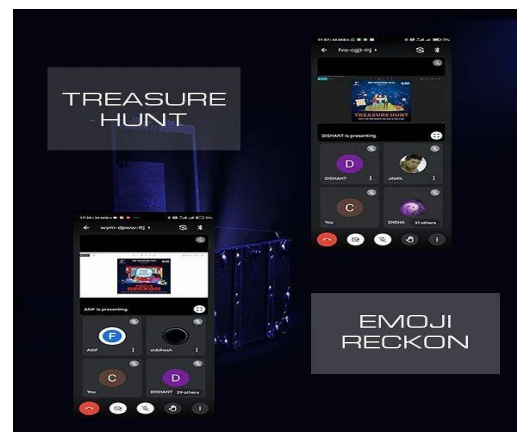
TREASURE HUNT

fvo-ogjt-inj

TREASURE HUNT

DISHANT is presenting

D

DISHANT

JAMIL

C

You

SNEHA 31 others

wym-djww-itj

ASIF is presenting

F

ASIF

siddhesh

C

You

D

DISHANT 29 others

EMOJI RECKON